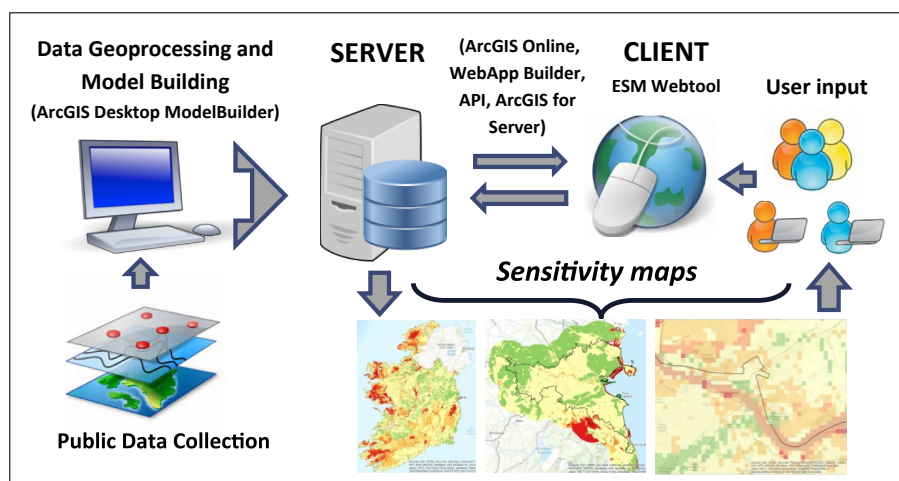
Data Geoprocessing and Model Building
(ArcGIS Desktop ModelBuilder)

SERVER

(ArcGIS Online, WebApp Builder, API, ArcGIS for Server)

CLIENT
ESM Webtool

User input

Sensitivity maps

Public Data Collection